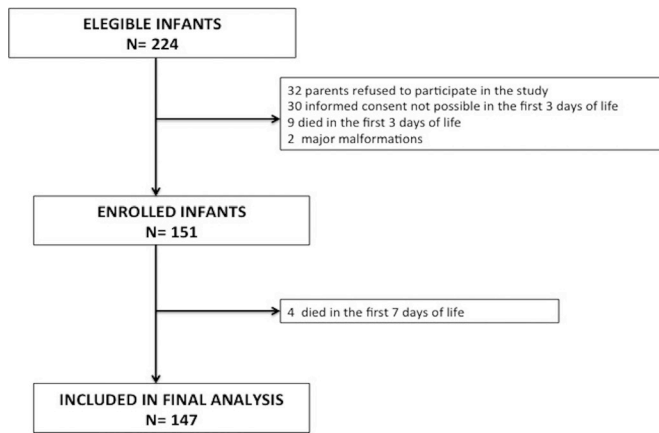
ELEGIBLE INFANTS
N= 224

32 parents refused to participate in the study
30 informed consent not possible in the first 3 days of life
9 died in the first 3 days of life
2 major malformations

ENROLLED INFANTS
N= 151

4 died in the first 7 days of life

INCLUDED IN FINAL ANALYSIS
N= 147